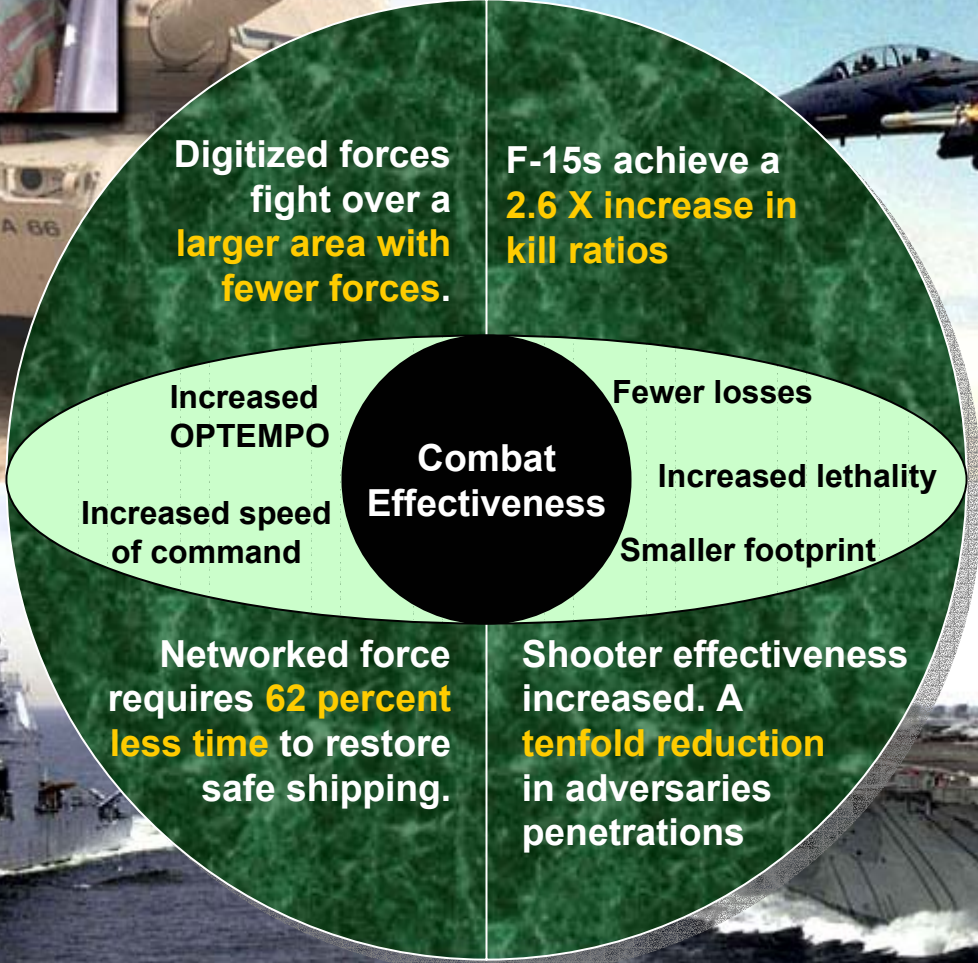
A 66

Digitized forces fight over a larger area with fewer forces.

F-15s achieve a 2.6 X increase in kill ratios

Increased OPTEMPO

Increased speed of command

Combat Effectiveness

Fewer losses

Increased lethality

Smaller footprint

Networked force requires 62 percent less time to restore safe shipping.

Shooter effectiveness increased. A tenfold reduction in adversaries penetrations